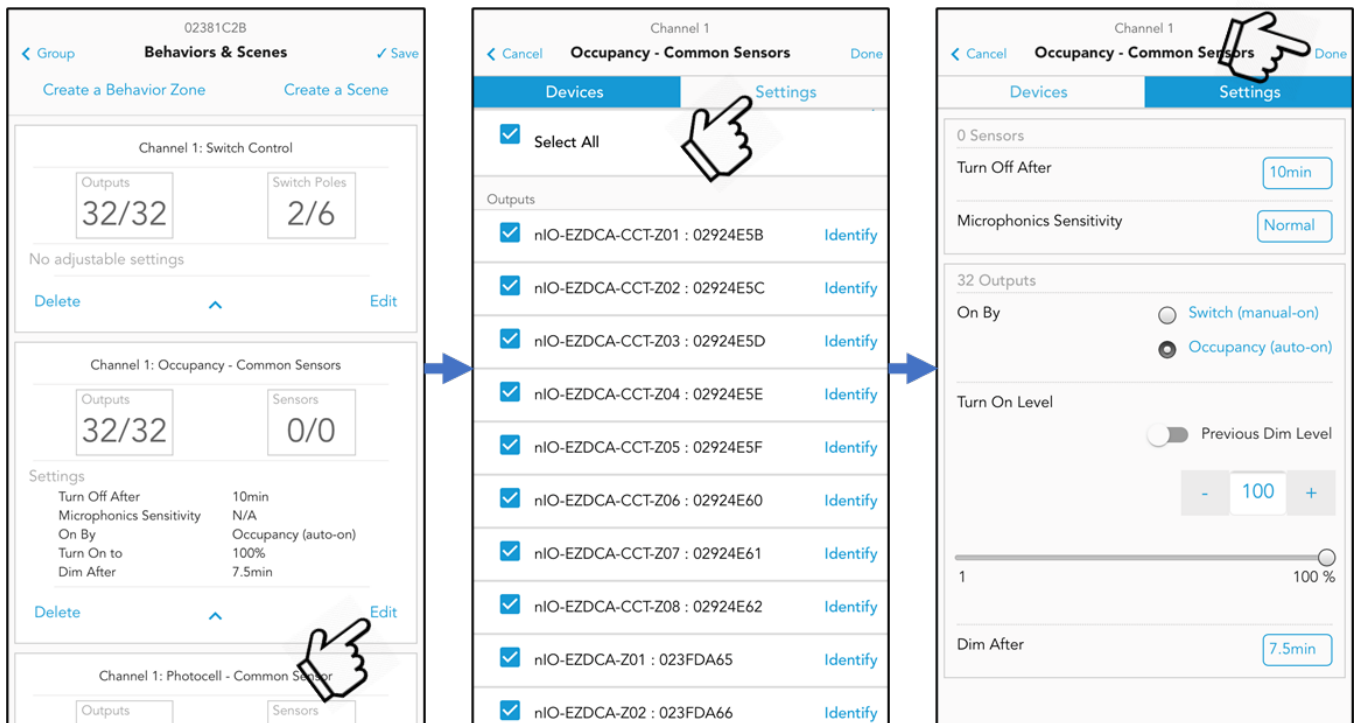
02381C2B
< Group Behaviors & Scenes ✓ Save

Create a Behavior Zone Create a Scene

Channel 1: Switch Control

Outputs 32/32
Switch Poles 2/6

No adjustable settings

Delete Edit

Channel 1: Occupancy - Common Sensors

Outputs 32/32
Sensors 0/0

Settings
Turn Off After 10min
Microphonics Sensitivity N/A
On By Occupancy (auto-on)
Turn On to 100%
Dim After 7.5min

Delete Edit

Channel 1: Photocell - Common Sensor

Outputs
Sensors

Channel 1
< Cancel Occupancy - Common Sensors Done

Devices Settings

Select All

Outputs
nIO-EZDCA-CCT-Z01 : 02924E5B Identify
nIO-EZDCA-CCT-Z02 : 02924E5C Identify
nIO-EZDCA-CCT-Z03 : 02924E5D Identify
nIO-EZDCA-CCT-Z04 : 02924E5E Identify
nIO-EZDCA-CCT-Z05 : 02924E5F Identify
nIO-EZDCA-CCT-Z06 : 02924E60 Identify
nIO-EZDCA-CCT-Z07 : 02924E61 Identify
nIO-EZDCA-CCT-Z08 : 02924E62 Identify
nIO-EZDCA-Z01 : 023FDA65 Identify
nIO-EZDCA-Z02 : 023FDA66 Identify

Channel 1
< Cancel Occupancy - Common Sensors Done

Devices Settings

0 Sensors
Turn Off After 10min
Microphonics Sensitivity Normal

32 Outputs
On By
Switch (manual-on)
Occupancy (auto-on)

Turn On Level
Previous Dim Level
- 100 +

1 100 %

Dim After 7.5min